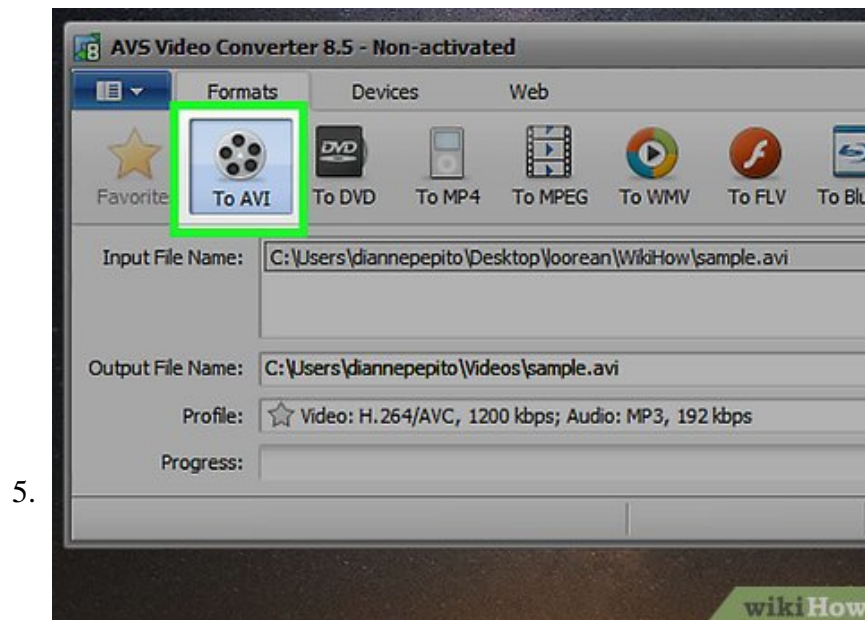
5.

AVS Video Converter 8.5 - Non-activated

Formats Devices Web

Favorite To AVI To DVD To MP4 To MPEG To WMV To FLV To Blu

Input File Name: C:\Users\diannepepito\Desktop\loorean\WikiHow\sample.avi

Output File Name: C:\Users\diannepepito\Videos\sample.avi

Profile: Video: H.264/AVC, 1200 kbps; Audio: MP3, 192 kbps

Progress:

wikiHow